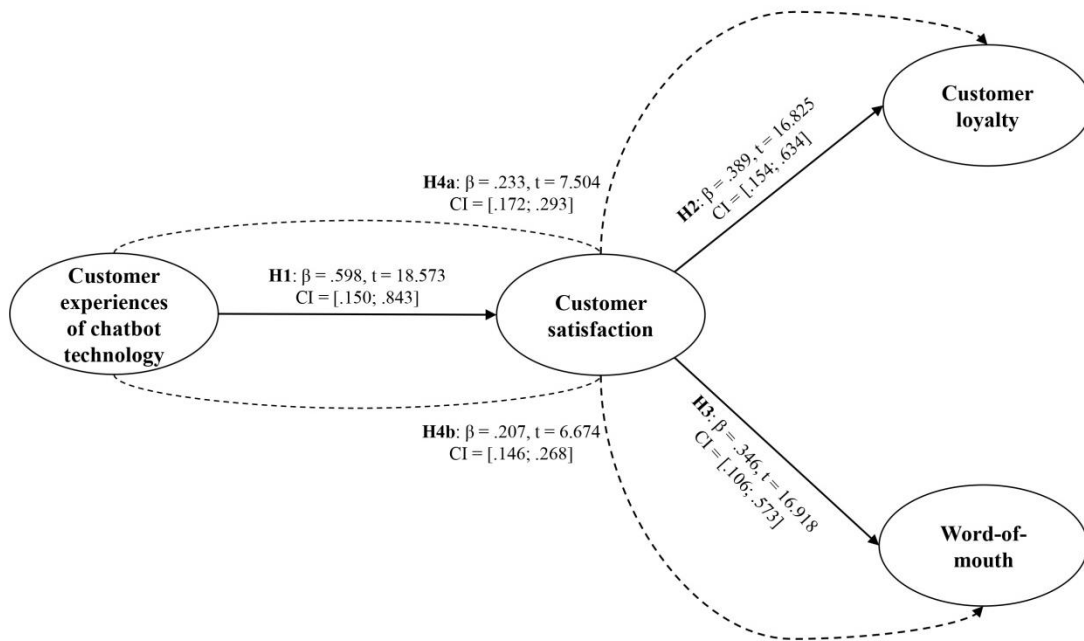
Customer loyalty

H4a: β = .233, t = 7.504
CI = [.172; .293]

H2: β = .389, t = 16.825
CI = [.154; .634]

Customer experiences of chatbot technology

H1: β = .598, t = 18.573
CI = [.150; .843]

Customer satisfaction

H4b: β = .207, t = 6.674
CI = [.146; .268]

H3: β = .346, t = 16.918
CI = [.106; .573]

Word-of-mouth